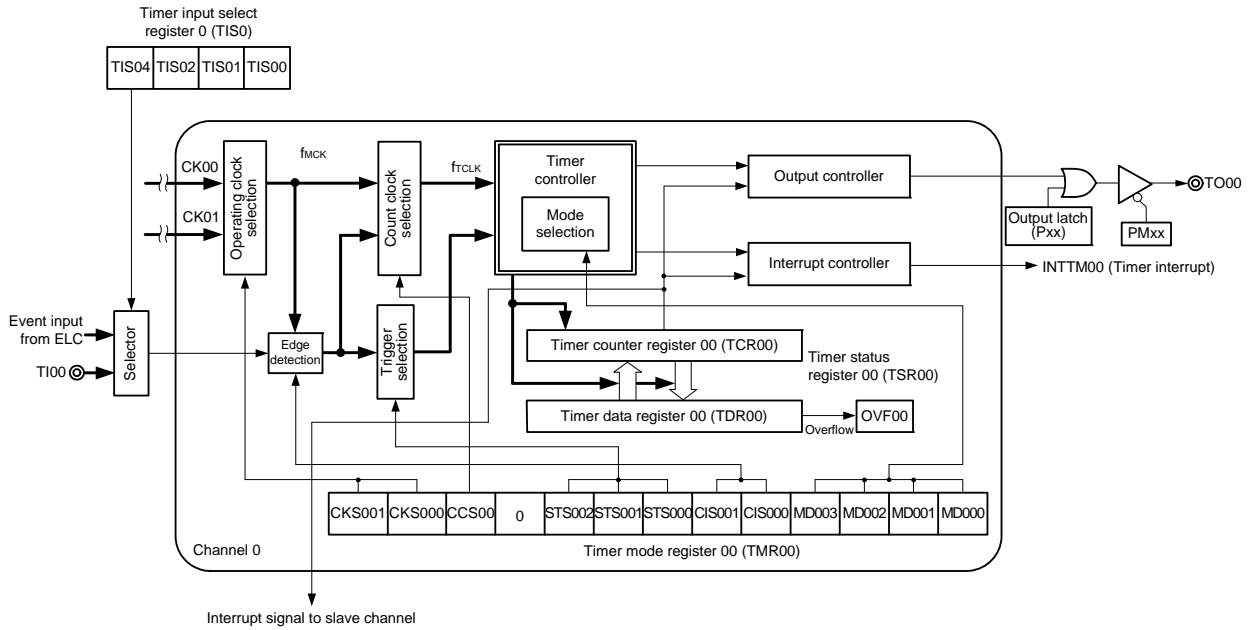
Timer input select register 0 (TIS0)

| TIS04 | TIS02 | TIS01 | TIS00 |
|---|---|---|---|

CK00

CK01

Operating clock selection

$f_{MCK}$

Count clock selection

$f_{TCLK}$

Timer controller

Mode selection

Output controller

Output latch (Pxx)

PMxx

TO00

Interrupt controller

INTTM00 (Timer interrupt)

Event input from ELC

TI00

Selector

Edge detection

Trigger selection

Timer counter register 00 (TCR00)

Timer status register 00 (TSR00)

Timer data register 00 (TDR00)

Overflow

OVF00

| CKS001 | CKS000 | CCS00 | 0 | STS002 | STS001 | STS000 | CIS001 | CIS000 | MD003 | MD002 | MD001 | MD000 |
|---|---|---|---|---|---|---|---|---|---|---|---|---|

Channel 0

Timer mode register 00 (TMR00)

Interrupt signal to slave channel